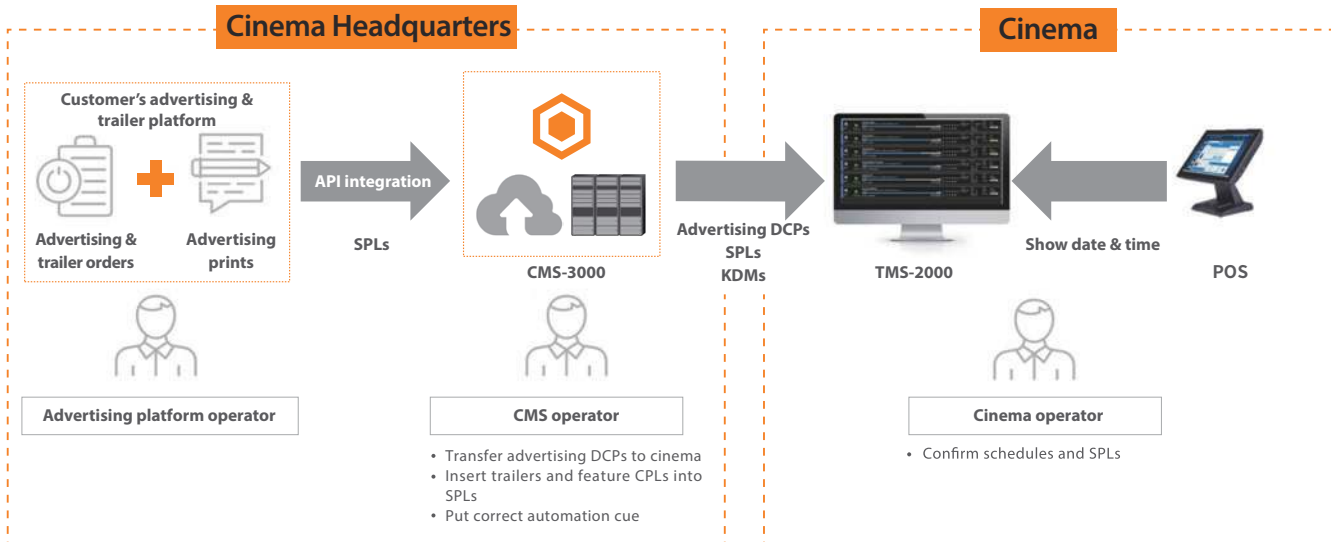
Cinema Headquarters

Cinema

Customer's advertising & trailer platform

Advertising & trailer orders

Advertising prints

API integration

SPLs

CMS-3000

Advertising DCPs
SPLs
KDMs

TMS-2000

Show date & time

POS

Advertising platform operator

CMS operator

• Transfer advertising DCPs to cinema
• Insert trailers and feature CPLs into SPLs
• Put correct automation cue

Cinema operator

• Confirm schedules and SPLs